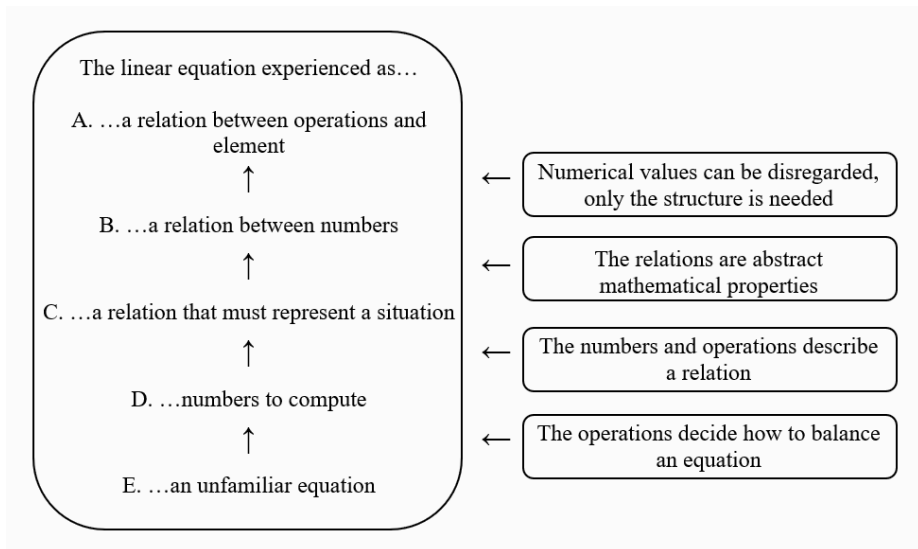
The linear equation experienced as…

A. …a relation between operations and element

↑

B. …a relation between numbers

↑

C. …a relation that must represent a situation

↑

D. …numbers to compute

↑

E. …an unfamiliar equation

← Numerical values can be disregarded, only the structure is needed

← The relations are abstract mathematical properties

← The numbers and operations describe a relation

← The operations decide how to balance an equation